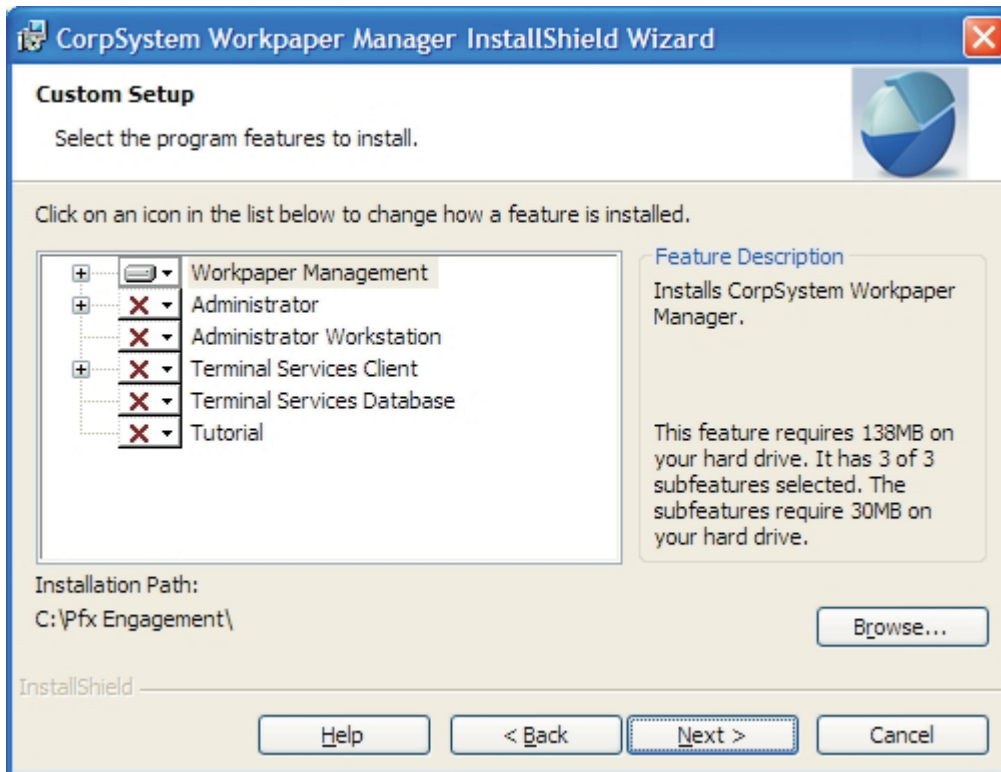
CorpSystem Workpaper Manager InstallShield Wizard

Custom Setup

Select the program features to install.

Click on an icon in the list below to change how a feature is installed.

Workpaper Management
Administrator
Administrator Workstation
Terminal Services Client
Terminal Services Database
Tutorial

Feature Description

Installs CorpSystem Workpaper Manager.

This feature requires 138MB on your hard drive. It has 3 of 3 subfeatures selected. The subfeatures require 30MB on your hard drive.

Installation Path:

C:\Pfx Engagement\

Browse...

InstallShield

Help

< Back

Next >

Cancel